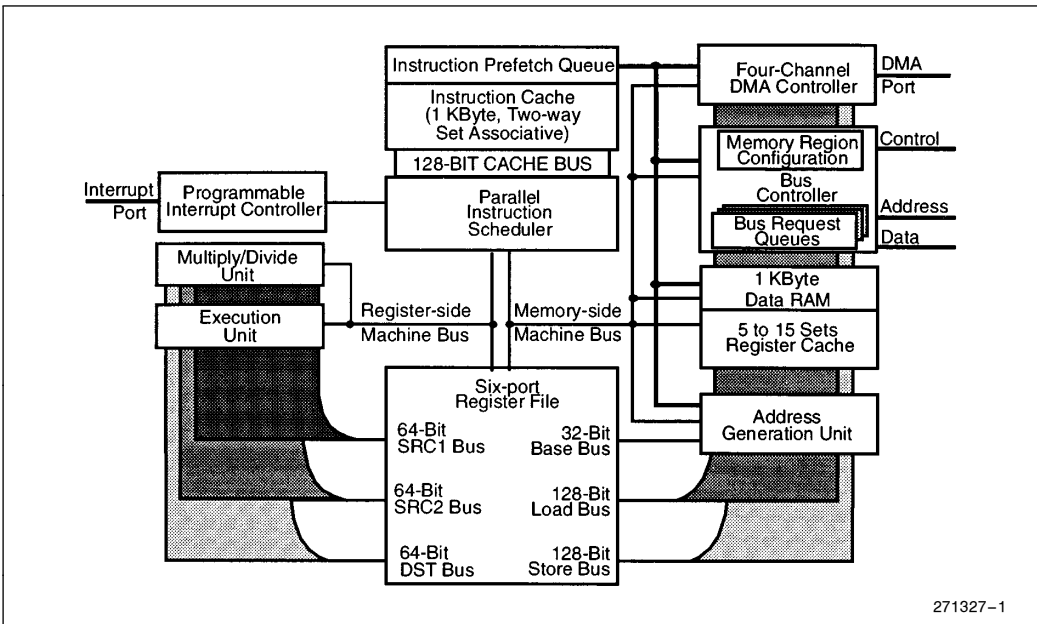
Instruction Prefetch Queue

Instruction Cache (1 KByte, Two-way Set Associative)

128-BIT CACHE BUS

Four-Channel DMA Controller

DMA Port

Memory Region Configuration

Control

Bus Controller

Address

Bus Request Queues

Data

Interrupt Port

Programmable Interrupt Controller

Parallel Instruction Scheduler

Multiply/Divide Unit

Execution Unit

Register-side Machine Bus

Memory-side Machine Bus

1 KByte Data RAM

5 to 15 Sets Register Cache

Six-port Register File

64-Bit SRC1 Bus

32-Bit Base Bus

Address Generation Unit

64-Bit SRC2 Bus

128-Bit Load Bus

64-Bit DST Bus

128-Bit Store Bus

271327–1